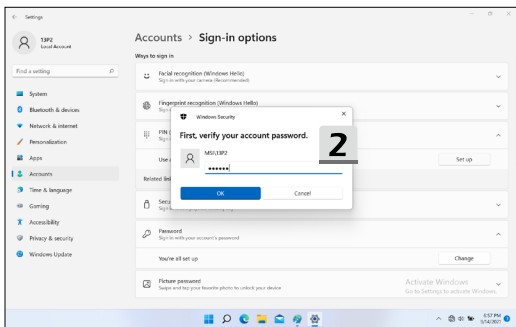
← Settings

13P2
Local Account

Find a setting

System
Bluetooth & devices
Network & internet
Personalization
Apps
Accounts
Time & language
Gaming
Accessibility
Privacy & security
Windows Update

Accounts › Sign-in options

Ways to sign in

Facial recognition (Windows Hello)
Sign in with your camera (Recommended)

Fingerprint recognition (Windows Hello)
Sign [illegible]

PIN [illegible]
Sign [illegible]

Use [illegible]

Set up

Related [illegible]

Secu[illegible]
Sign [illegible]

Password
Sign in with your account's password

You're all set up

Change

Picture password
Swipe and tap your favorite photo to unlock your device

Activate Windows
Go to Settings to activate Windows.

Windows Security

First, verify your account password.

2

MSI\13P2
••••••

OK
Cancel

5:57 PM
5/14/2021